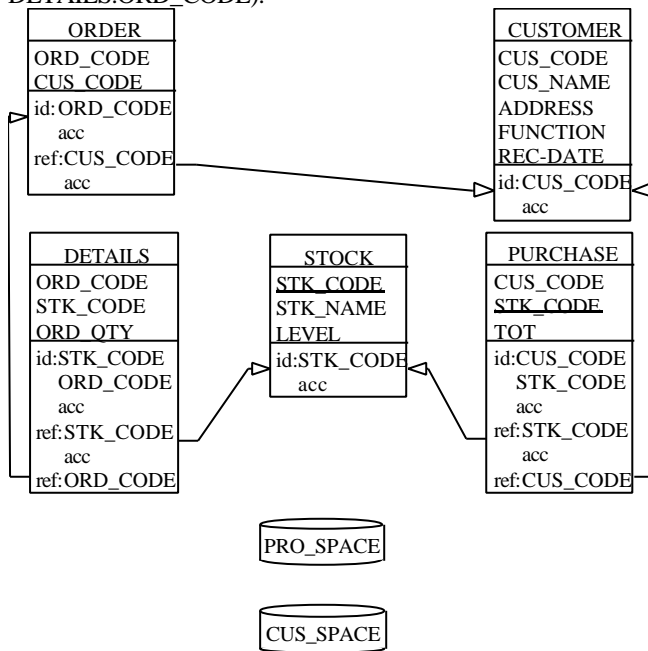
DETAILS.ORD_CODE).

ORDER
ORD_CODE
CUS_CODE
id: ORD_CODE
acc
ref: CUS_CODE
acc

CUSTOMER
CUS_CODE
CUS_NAME
ADDRESS
FUNCTION
REC-DATE
id: CUS_CODE
acc

DETAILS
ORD_CODE
STK_CODE
ORD_QTY
id: STK_CODE
ORD_CODE
acc
ref: STK_CODE
acc
ref: ORD_CODE

STOCK
STK_CODE
STK_NAME
LEVEL
id: STK_CODE
acc

PURCHASE
CUS_CODE
STK_CODE
TOT
id: CUS_CODE
STK_CODE
acc
ref: STK_CODE
acc
ref: CUS_CODE

PRO_SPACE

CUS_SPACE